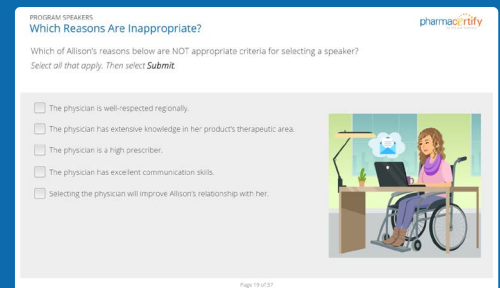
PROGRAM SPEAKERS
Which Reasons Are Inappropriate?

pharmacertify

Which of Allison's reasons below are NOT appropriate criteria for selecting a speaker?
Select all that apply. Then select **Submit**.

The physician is well-respected regionally.

The physician has extensive knowledge in her product's therapeutic area.

The physician is a high prescriber.

The physician has excellent communication skills.

Selecting the physician will improve Allison's relationship with her.

Page 19 of 37